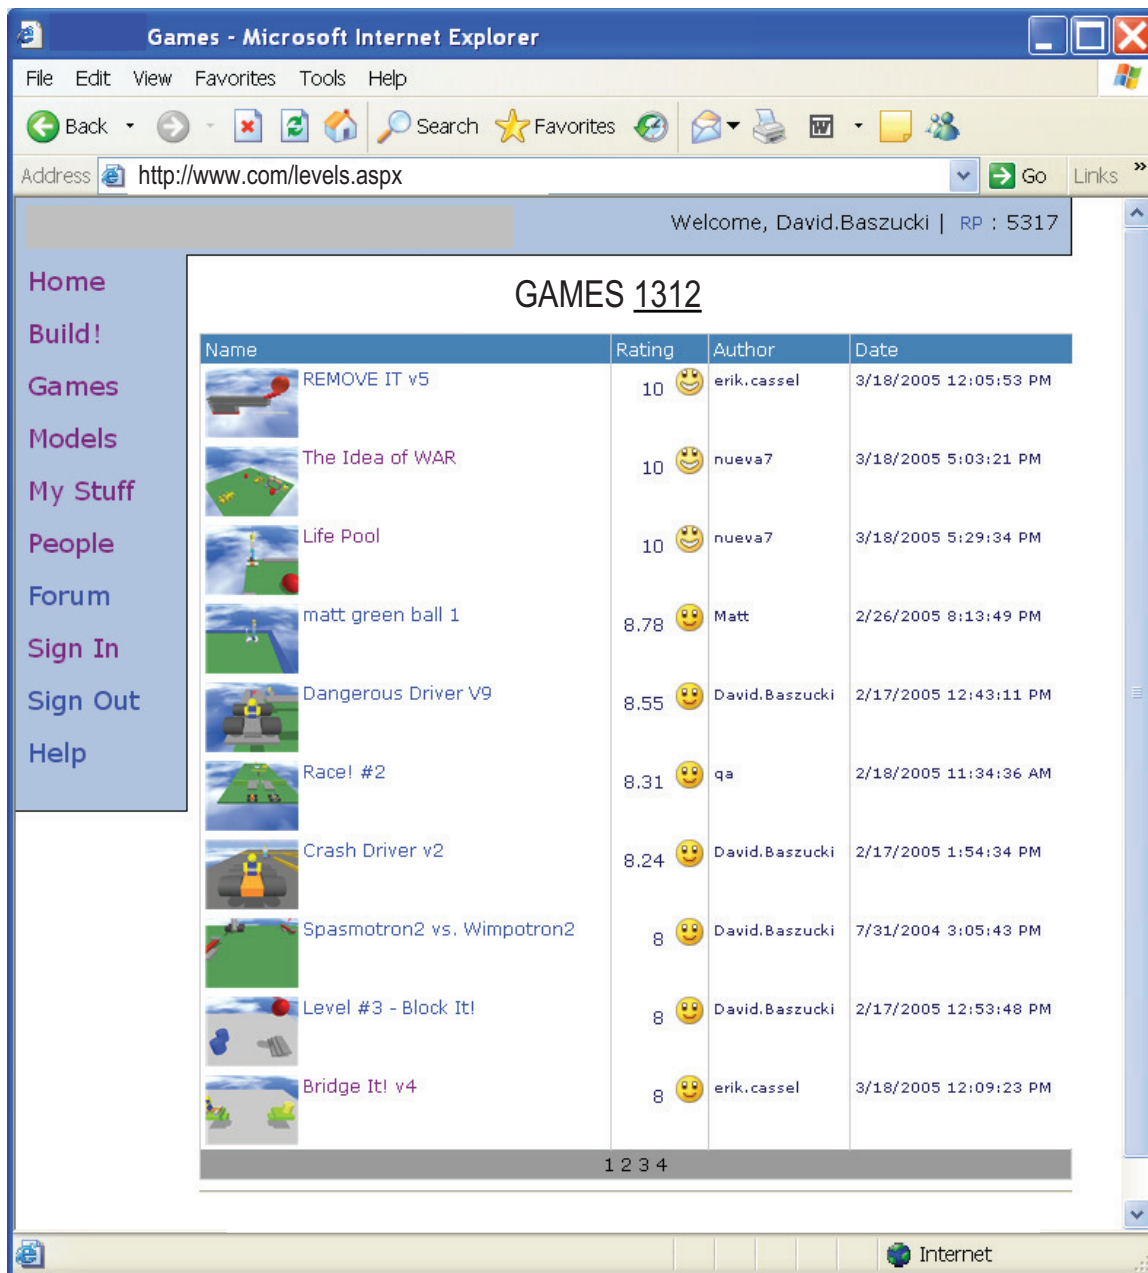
Games - Microsoft Internet Explorer

File Edit View Favorites Tools Help

Back Search Favorites

Address http://www.com/levels.aspx Go Links

Welcome, David.Baszucki | RP : 5317

Home
Build!
Games
Models
My Stuff
People
Forum
Sign In
Sign Out
Help

GAMES 1312

| Name | Rating | Author | Date |
|---|---|---|---|
| REMOVE IT v5 | 10 | erik.cassel | 3/18/2005 12:05:53 PM |
| The Idea of WAR | 10 | nueva7 | 3/18/2005 5:03:21 PM |
| Life Pool | 10 | nueva7 | 3/18/2005 5:29:34 PM |
| matt green ball 1 | 8.78 | Matt | 2/26/2005 8:13:49 PM |
| Dangerous Driver V9 | 8.55 | David.Baszucki | 2/17/2005 12:43:11 PM |
| Race! #2 | 8.31 | qa | 2/18/2005 11:34:36 AM |
| Crash Driver v2 | 8.24 | David.Baszucki | 2/17/2005 1:54:34 PM |
| Spasmotron2 vs. Wimpotron2 | 8 | David.Baszucki | 7/31/2004 3:05:43 PM |
| Level #3 - Block It! | 8 | David.Baszucki | 2/17/2005 12:53:48 PM |
| Bridge It! v4 | 8 | erik.cassel | 3/18/2005 12:09:23 PM |

1 2 3 4

Internet